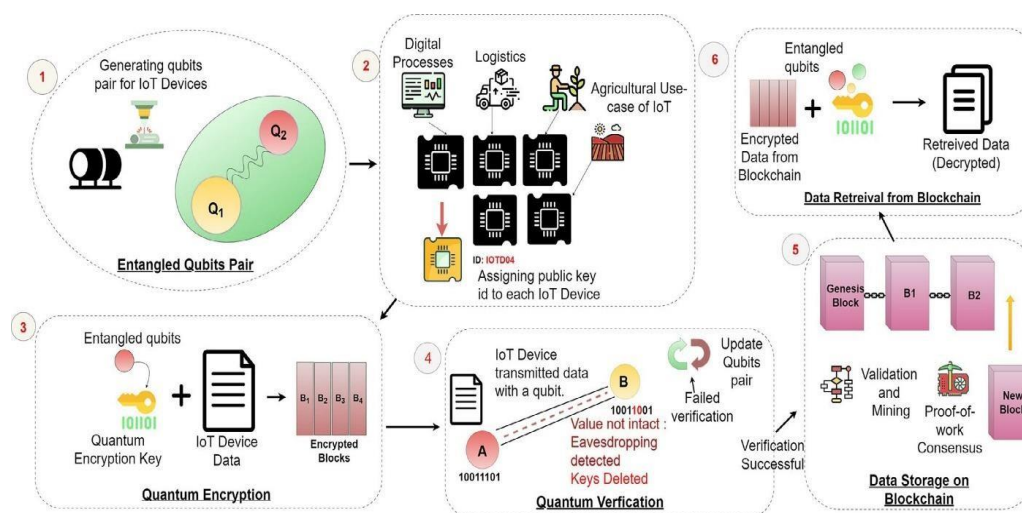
1

Generating qubits pair for IoT Devices

$Q_2$

$Q_1$

Entangled Qubits Pair

2

Digital Processes

Logistics

Agricultural Use-case of IoT

ID: IOTD04

Assigning public key id to each IoT Device

6

Entangled qubits

10101

Encrypted Data from Blockchain

+

Retreived Data (Decrypted)

Data Retreival from Blockchain

3

Entangled qubits

10101

Quantum Encryption Key

+

IoT Device Data

$B_1$ $B_2$ $B_3$ $B_4$

Encrypted Blocks

Quantum Encryption

4

IoT Device transmitted data with a qubit.

B

10011001

A

10011101

Value not intact : Eavesdropping detected Keys Deleted

Failed verification

Update Qubits pair

Quantum Verfication

Verification Successful

5

Genesis Block

B1

B2

New Block

Validation and Mining

Proof-of-work Consensus

Data Storage on Blockchain